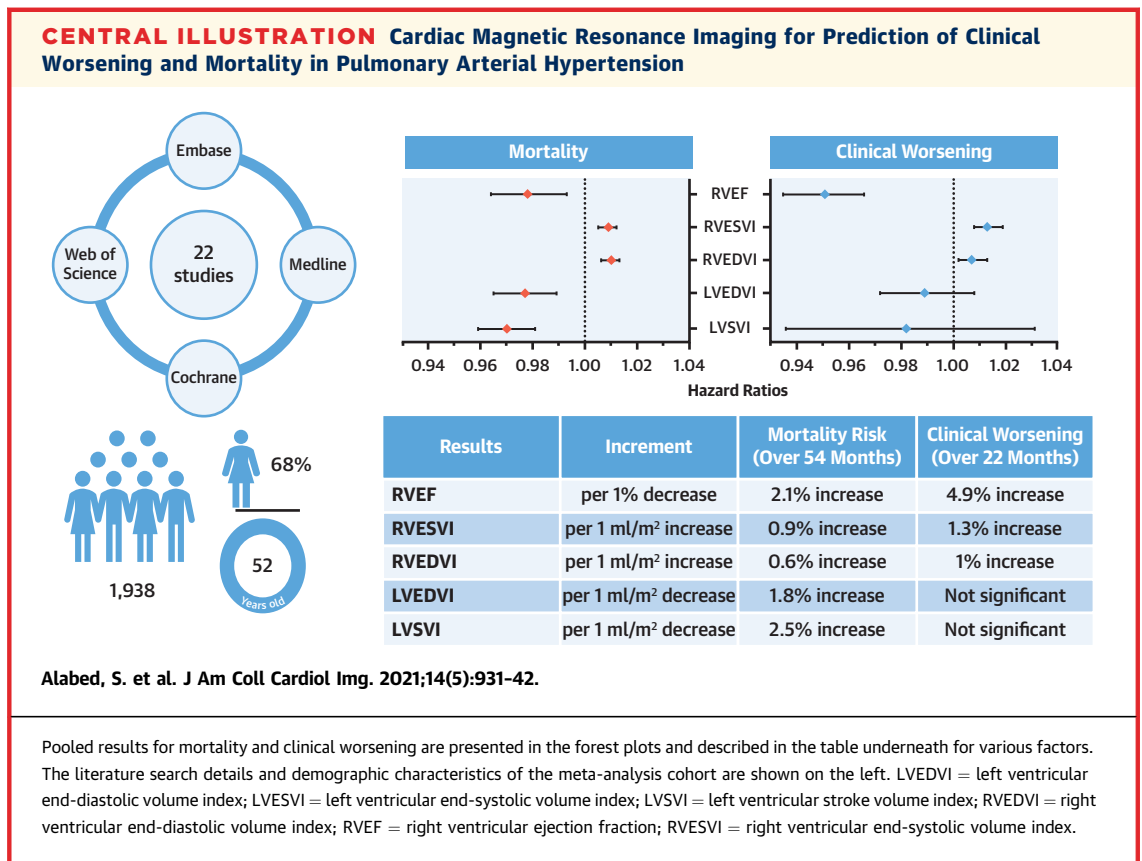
CENTRAL ILLUSTRATION Cardiac Magnetic Resonance Imaging for Prediction of Clinical Worsening and Mortality in Pulmonary Arterial Hypertension

Embase
Web of Science
22 studies
Medline
Cochrane

68%
1,938
52
Years old

Mortality
Clinical Worsening
RVEF
RVESVI
RVEDVI
LVEDVI
LVSVI
0.94 0.96 0.98 1.00 1.02 1.04
0.94 0.96 0.98 1.00 1.02 1.04
Hazard Ratios

| Results | Increment | Mortality Risk (Over 54 Months) | Clinical Worsening (Over 22 Months) |
|---|---|---|---|
| RVEF | per 1% decrease | 2.1% increase | 4.9% increase |
| RVESVI | per 1 ml/m² increase | 0.9% increase | 1.3% increase |
| RVEDVI | per 1 ml/m² increase | 0.6% increase | 1% increase |
| LVEDVI | per 1 ml/m² decrease | 1.8% increase | Not significant |
| LVSVI | per 1 ml/m² decrease | 2.5% increase | Not significant |

Alabed, S. et al. J Am Coll Cardiol Img. 2021;14(5):931–42.

Pooled results for mortality and clinical worsening are presented in the forest plots and described in the table underneath for various factors. The literature search details and demographic characteristics of the meta-analysis cohort are shown on the left. LVEDVI = left ventricular end-diastolic volume index; LVESVI = left ventricular end-systolic volume index; LVSVI = left ventricular stroke volume index; RVEDVI = right ventricular end-diastolic volume index; RVEF = right ventricular ejection fraction; RVESVI = right ventricular end-systolic volume index.